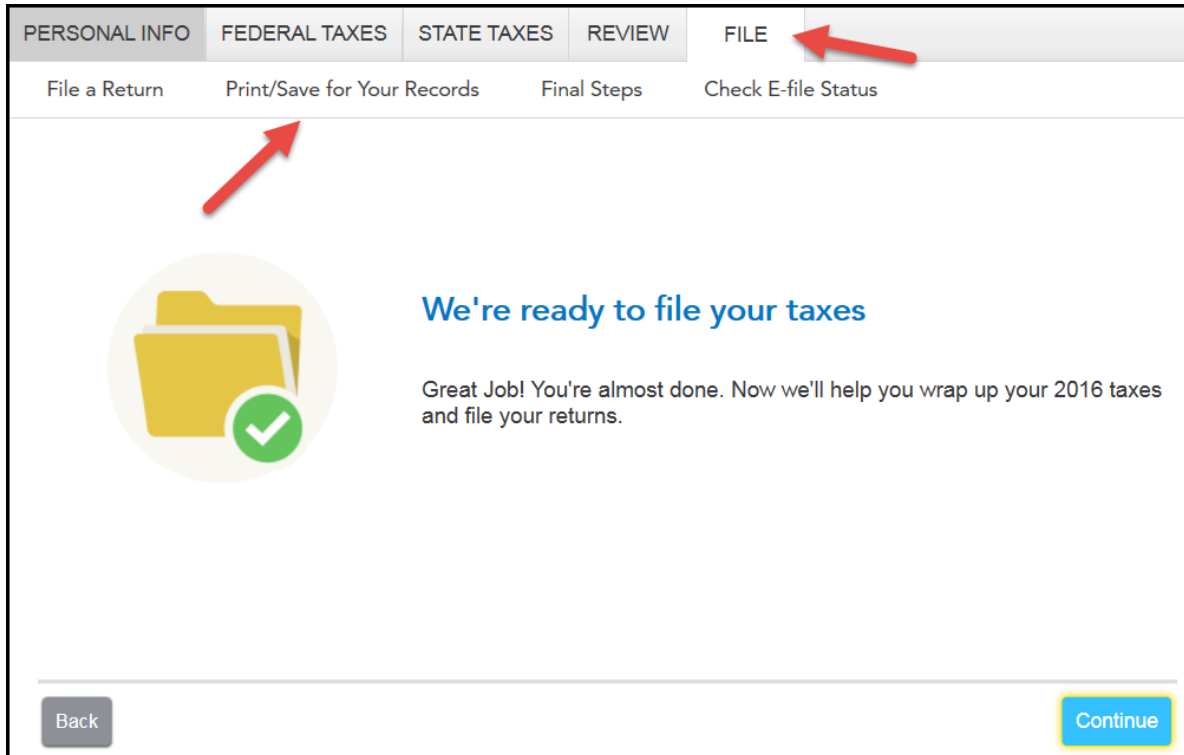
PERSONAL INFO FEDERAL TAXES STATE TAXES REVIEW FILE

File a Return Print/Save for Your Records Final Steps Check E-file Status

We're ready to file your taxes

Great Job! You're almost done. Now we'll help you wrap up your 2016 taxes and file your returns.

Back

Continue